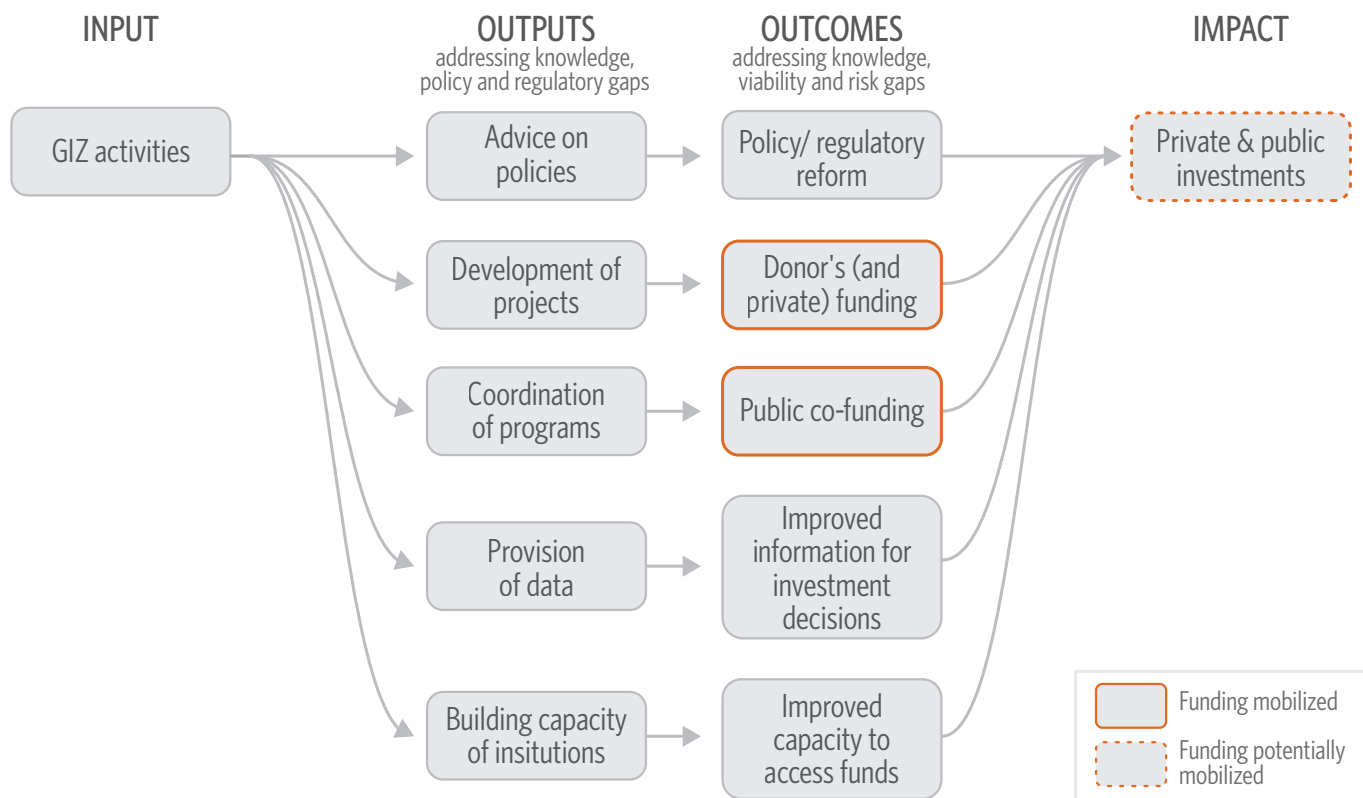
INPUT

OUTPUTS
addressing knowledge, policy and regulatory gaps

OUTCOMES
addressing knowledge, viability and risk gaps

IMPACT

GIZ activities

Advice on policies

Policy/ regulatory reform

Private & public investments

Development of projects

Donor's (and private) funding

Coordination of programs

Public co-funding

Provision of data

Improved information for investment decisions

Building capacity of insitutions

Improved capacity to access funds

Funding mobilized

Funding potentially mobilized